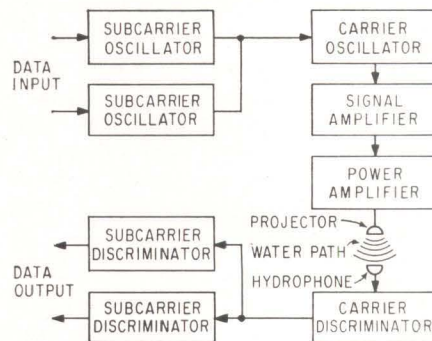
DATA INPUT

SUBCARRIER OSCILLATOR

SUBCARRIER OSCILLATOR

CARRIER OSCILLATOR

SIGNAL AMPLIFIER

POWER AMPLIFIER

PROJECTOR

WATER PATH

HYDROPHONE

CARRIER DISCRIMINATOR

SUBCARRIER DISCRIMINATOR

SUBCARRIER DISCRIMINATOR

DATA OUTPUT